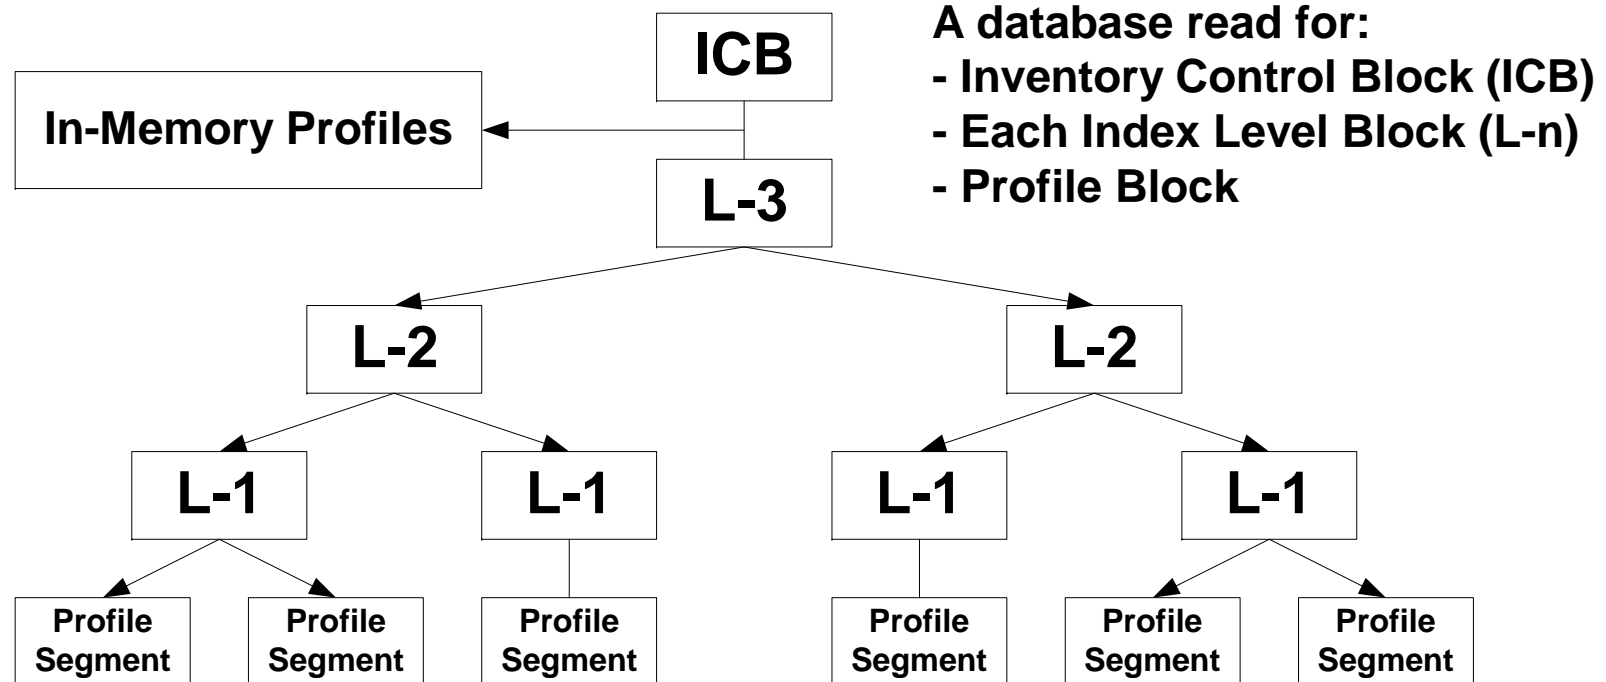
ICB

In-Memory Profiles

A database read for:
- Inventory Control Block (ICB)
- Each Index Level Block (L-n)
- Profile Block

L-3

L-2

L-2

L-1

L-1

L-1

L-1

Profile Segment

Profile Segment

Profile Segment

Profile Segment

Profile Segment

Profile Segment